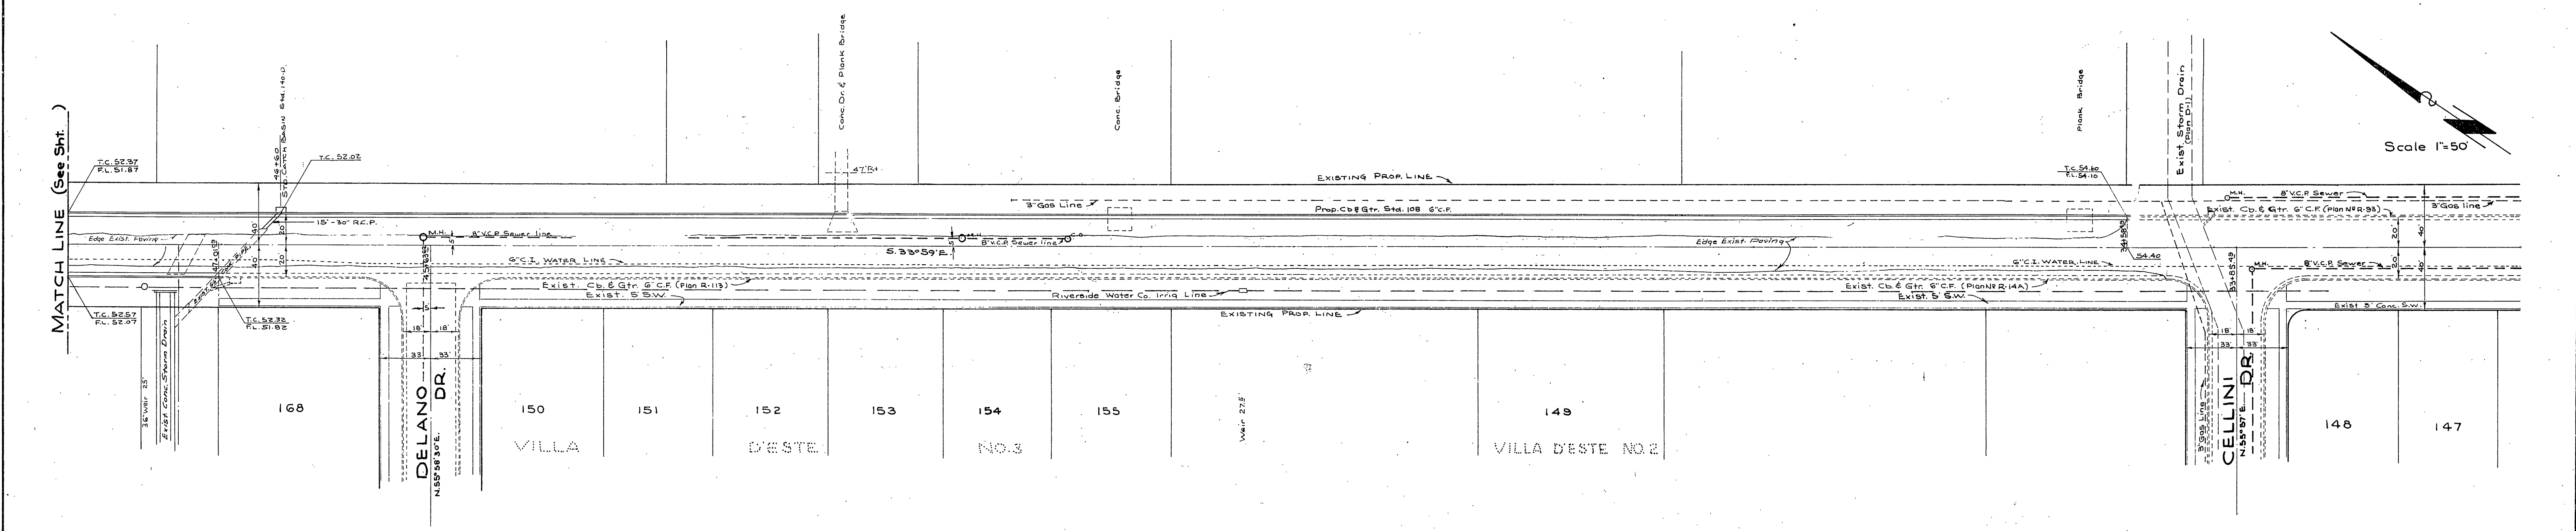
MATCH LINE (See Sht. )

T.C. 52.37
F.L. 51.87

46+60
STD. CATCH BASIN STd. 140 D.

T.C. 52.03

15'-30" R.C.P.

Edge Exist. Paving

T.C. 52.57
F.L. 52.07

T.C. 52.33
F.L. 51.83

36" Weir 25'
Exist. Conc. Storm Drain

Conc. Dr. & Plank Bridge

47'R.

Conc. Bridge

Plank Bridge

EXISTING PROP. LINE

3" Gas Line

Prop. Cb.& Gtr. Std. 108 6" C.F.

M.H.
8" V.C.P. Sewer line

M.H.
8" V.C.P. Sewer line

S. 33°59'E.

6" C.I. WATER LINE

Exist. Cb. & Gtr. 6" C.F. (Plan R-113)

Exist. 5' S.W.

Riverside Water Co. Irrig. Line

EXISTING PROP. LINE

Edge Exist. Paving

Exist. Cb. & Gtr. 6" C.F. (Plan No R-14A)

Exist. 5' S.W.

T.C. 54.60
F.L. 54.10

54.40

Exist. Storm Drain (Plan D-11)

M.H.
8" V.C.P. Sewer

3" Gas line

Exist. Cb. & Gtr. 6" C.F. (Plan No R-33)

6" C.I. WATER LINE

M.H.
8" V.C.P. Sewer

Exist. 5' Conc. S.W.

Scale 1"=50'

18' 18'
33' 33'

DELANO DR.
N. 55°58'30" E.

168

150
151
152
153
154
155

VILLA D'ESTE NO. 3

Weir 27.5'

149

VILLA D'ESTE NO. 2

3" Gas Line

CELLINI DR.
N. 55°57' E.

148
147